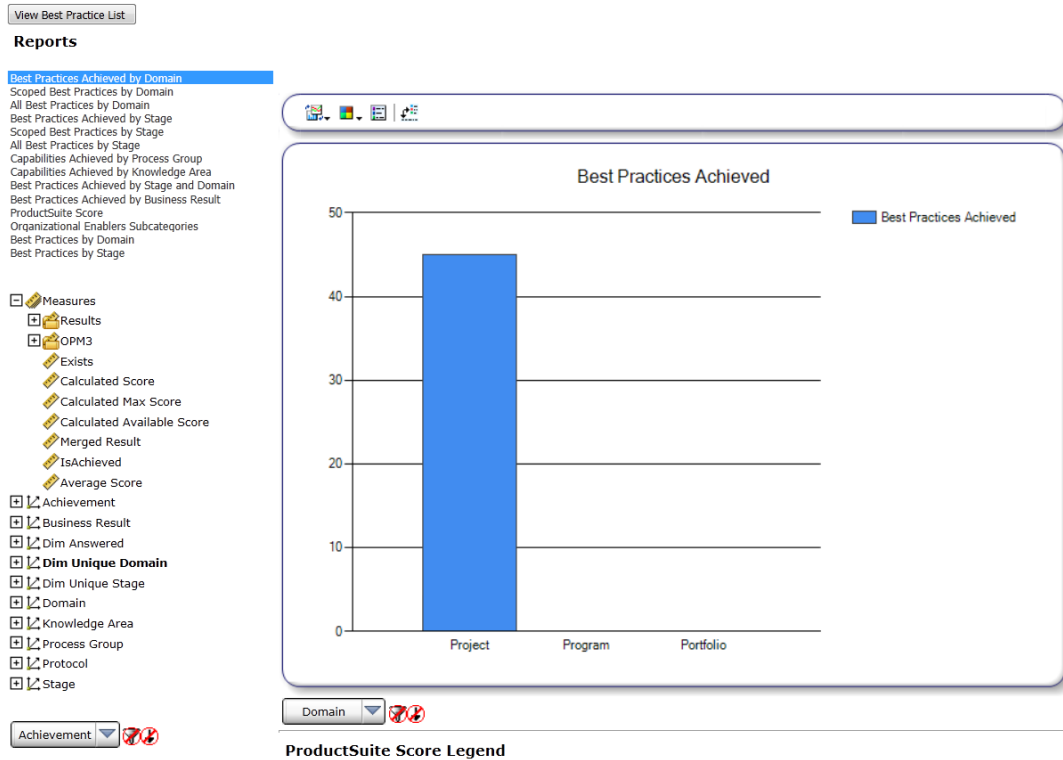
View Best Practice List

Reports

Best Practices Achieved by Domain
Scoped Best Practices by Domain
All Best Practices by Domain
Best Practices Achieved by Stage
Scoped Best Practices by Stage
All Best Practices by Stage
Capabilities Achieved by Process Group
Capabilities Achieved by Knowledge Area
Best Practices Achieved by Stage and Domain
Best Practices Achieved by Business Result
ProductSuite Score
Organizational Enablers Subcategories
Best Practices by Domain
Best Practices by Stage

Measures
Results
OPM3
Exists
Calculated Score
Calculated Max Score
Calculated Available Score
Merged Result
IsAchieved
Average Score
Achievement
Business Result
Dim Answered
Dim Unique Domain
Dim Unique Stage
Domain
Knowledge Area
Process Group
Protocol
Stage

Achievement

Best Practices Achieved

Best Practices Achieved

50
40
30
20
10
0

Project
Program
Portfolio

Domain

ProductSuite Score Legend